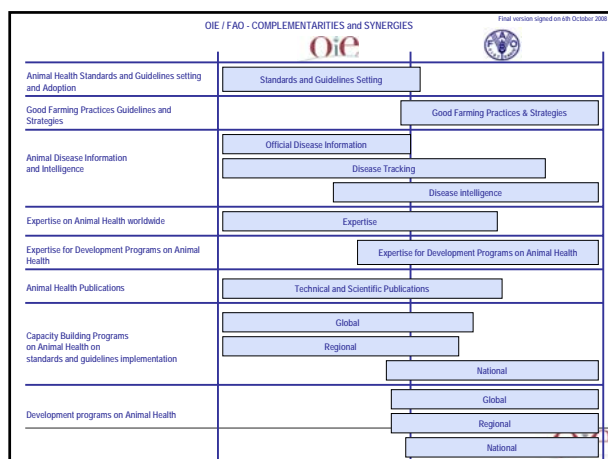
OIE / FAO - COMPLEMENTARITIES and SYNERGIES

Final version signed on 6th October 2008

OIE

Animal Health Standards and Guidelines setting and Adoption

Standards and Guidelines Setting

Good Farming Practices Guidelines and Strategies

Good Farming Practices & Strategies

Animal Disease Information and Intelligence

Official Disease Information

Disease Tracking

Disease intelligence

Expertise on Animal Health worldwide

Expertise

Expertise for Development Programs on Animal Health

Expertise for Development Programs on Animal Health

Animal Health Publications

Technical and Scientific Publications

Capacity Building Programs on Animal Health on standards and guidelines implementation

Global

Regional

National

Development programs on Animal Health

Global

Regional

National